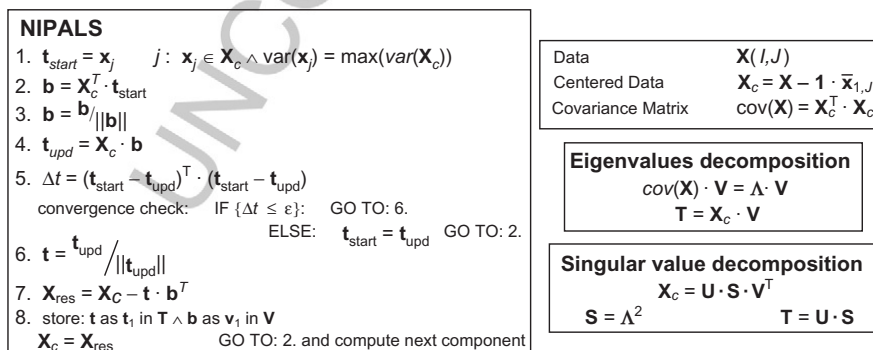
NIPALS

1. $\mathbf{t}_{start} = \mathbf{x}_j \quad j: \mathbf{x}_j \in \mathbf{X}_c \wedge \mathrm{var}(\mathbf{x}_j) = \max(var(\mathbf{X}_c))$
2. $\mathbf{b} = \mathbf{X}_c^T \cdot \mathbf{t}_{start}$
3. $\mathbf{b} = \mathbf{b} / ||\mathbf{b}||$
4. $\mathbf{t}_{upd} = \mathbf{X}_c \cdot \mathbf{b}$
5. $\Delta t = (\mathbf{t}_{start} - \mathbf{t}_{upd})^T \cdot (\mathbf{t}_{start} - \mathbf{t}_{upd})$
convergence check: IF $\{\Delta t \leq \varepsilon\}$: GO TO: 6.
ELSE: $\mathbf{t}_{start} = \mathbf{t}_{upd}$ GO TO: 2.
6. $\mathbf{t} = \mathbf{t}_{upd} / ||\mathbf{t}_{upd}||$
7. $\mathbf{X}_{res} = \mathbf{X}_C - \mathbf{t} \cdot \mathbf{b}^T$
8. store: $\mathbf{t}$ as $\mathbf{t}_1$ in $\mathbf{T} \wedge \mathbf{b}$ as $\mathbf{v}_1$ in $\mathbf{V}$
$\mathbf{X}_c = \mathbf{X}_{res}$ GO TO: 2. and compute next component

| | |
|---|---|
| Data | $\mathbf{X}(I,J)$ |
| Centered Data | $\mathbf{X}_c = \mathbf{X} - \mathbf{1} \cdot \bar{\mathbf{x}}_{1,J}$ |
| Covariance Matrix | $\mathrm{cov}(\mathbf{X}) = \mathbf{X}_c^T \cdot \mathbf{X}_c$ |

Eigenvalues decomposition
$cov(\mathbf{X}) \cdot \mathbf{V} = \Lambda \cdot \mathbf{V}$
$\mathbf{T} = \mathbf{X}_c \cdot \mathbf{V}$

Singular value decomposition
$\mathbf{X}_c = \mathbf{U} \cdot \mathbf{S} \cdot \mathbf{V}^T$
$\mathbf{S} = \Lambda^2$ $\quad \mathbf{T} = \mathbf{U} \cdot \mathbf{S}$